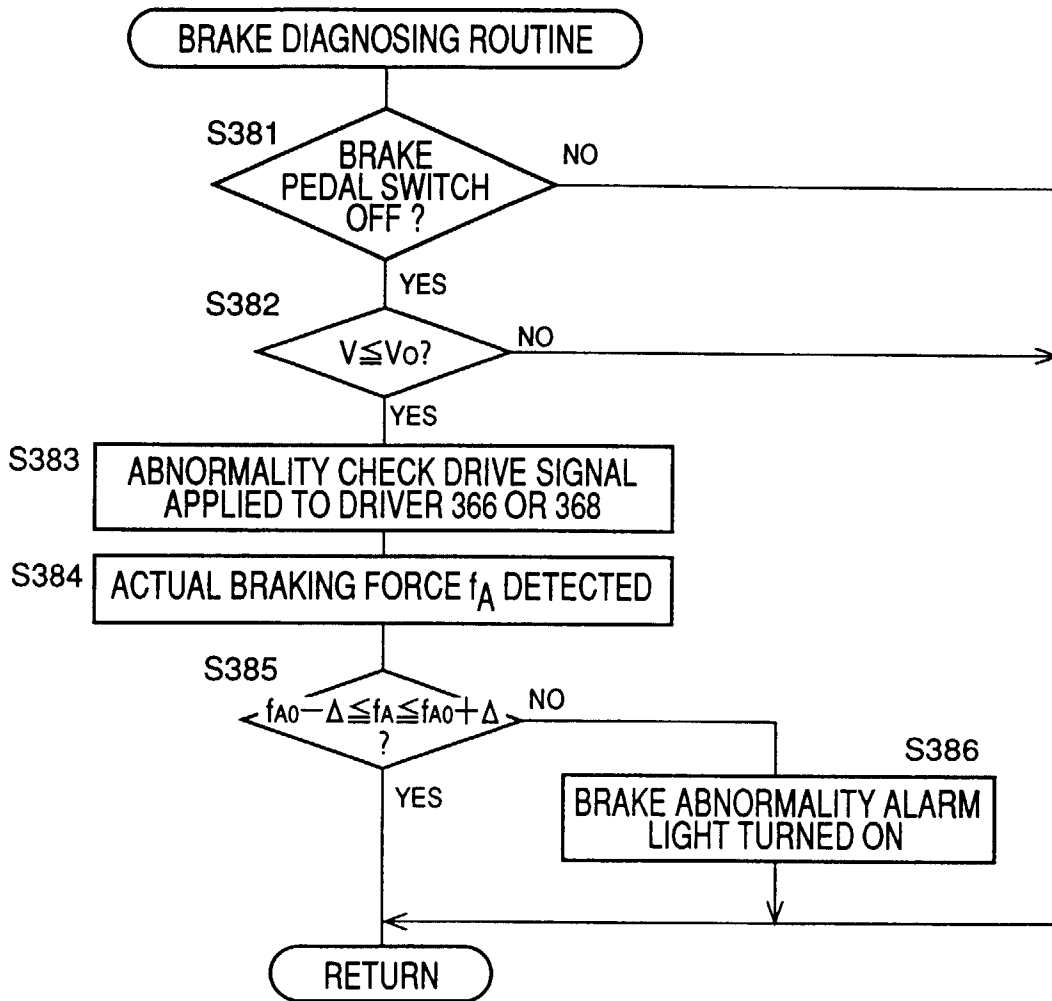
BRAKE DIAGNOSING ROUTINE

S381

BRAKE PEDAL SWITCH OFF ?

NO

YES

S382

$V \leqq V_0$?

NO

YES

S383

ABNORMALITY CHECK DRIVE SIGNAL APPLIED TO DRIVER 366 OR 368

S384

ACTUAL BRAKING FORCE $f_A$ DETECTED

S385

$f_{A0} - \Delta \leqq f_A \leqq f_{A0} + \Delta$ ?

NO

YES

S386

BRAKE ABNORMALITY ALARM LIGHT TURNED ON

RETURN